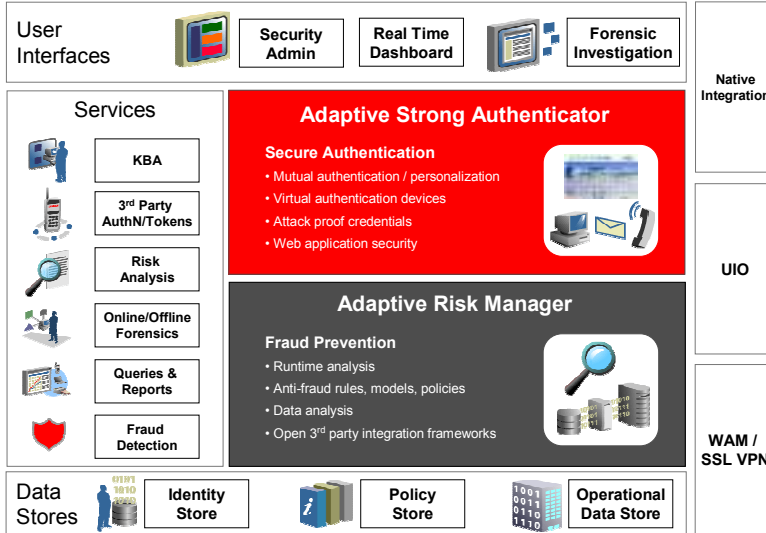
User Interfaces

Security Admin

Real Time Dashboard

Forensic Investigation

Native Integration

Services

KBA

3rd Party AuthN/Tokens

Risk Analysis

Online/Offline Forensics

Queries & Reports

Fraud Detection

Adaptive Strong Authenticator

Secure Authentication

• Mutual authentication / personalization
• Virtual authentication devices
• Attack proof credentials
• Web application security

UIO

Adaptive Risk Manager

Fraud Prevention

• Runtime analysis
• Anti-fraud rules, models, policies
• Data analysis
• Open 3rd party integration frameworks

WAM / SSL VPN

Data Stores

Identity Store

Policy Store

Operational Data Store